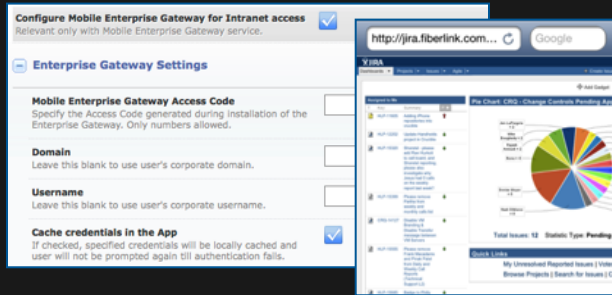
Configure Mobile Enterprise Gateway for Intranet access
Relevant only with Mobile Enterprise Gateway service.

Enterprise Gateway Settings

Mobile Enterprise Gateway Access Code
Specify the Access Code generated during installation of the Enterprise Gateway. Only numbers allowed.

Domain
Leave this blank to use user's corporate domain.

Username
Leave this blank to use user's corporate username.

Cache credentials in the App
If checked, specified credentials will be locally cached and user will not be prompted again till authentication fails.

http://jira.fiberlink.com...

Google

JIRA

Dashboards

Projects

Issues

Agile

Add Gadget

Assigned to Me

Pie Chart: CRQ - Change Controls Pending App

Total Issues: 12 Statistic Type: Pending

Quick Links

My Unresolved Reported Issues | Vote

Browse Projects | Search for Issues |